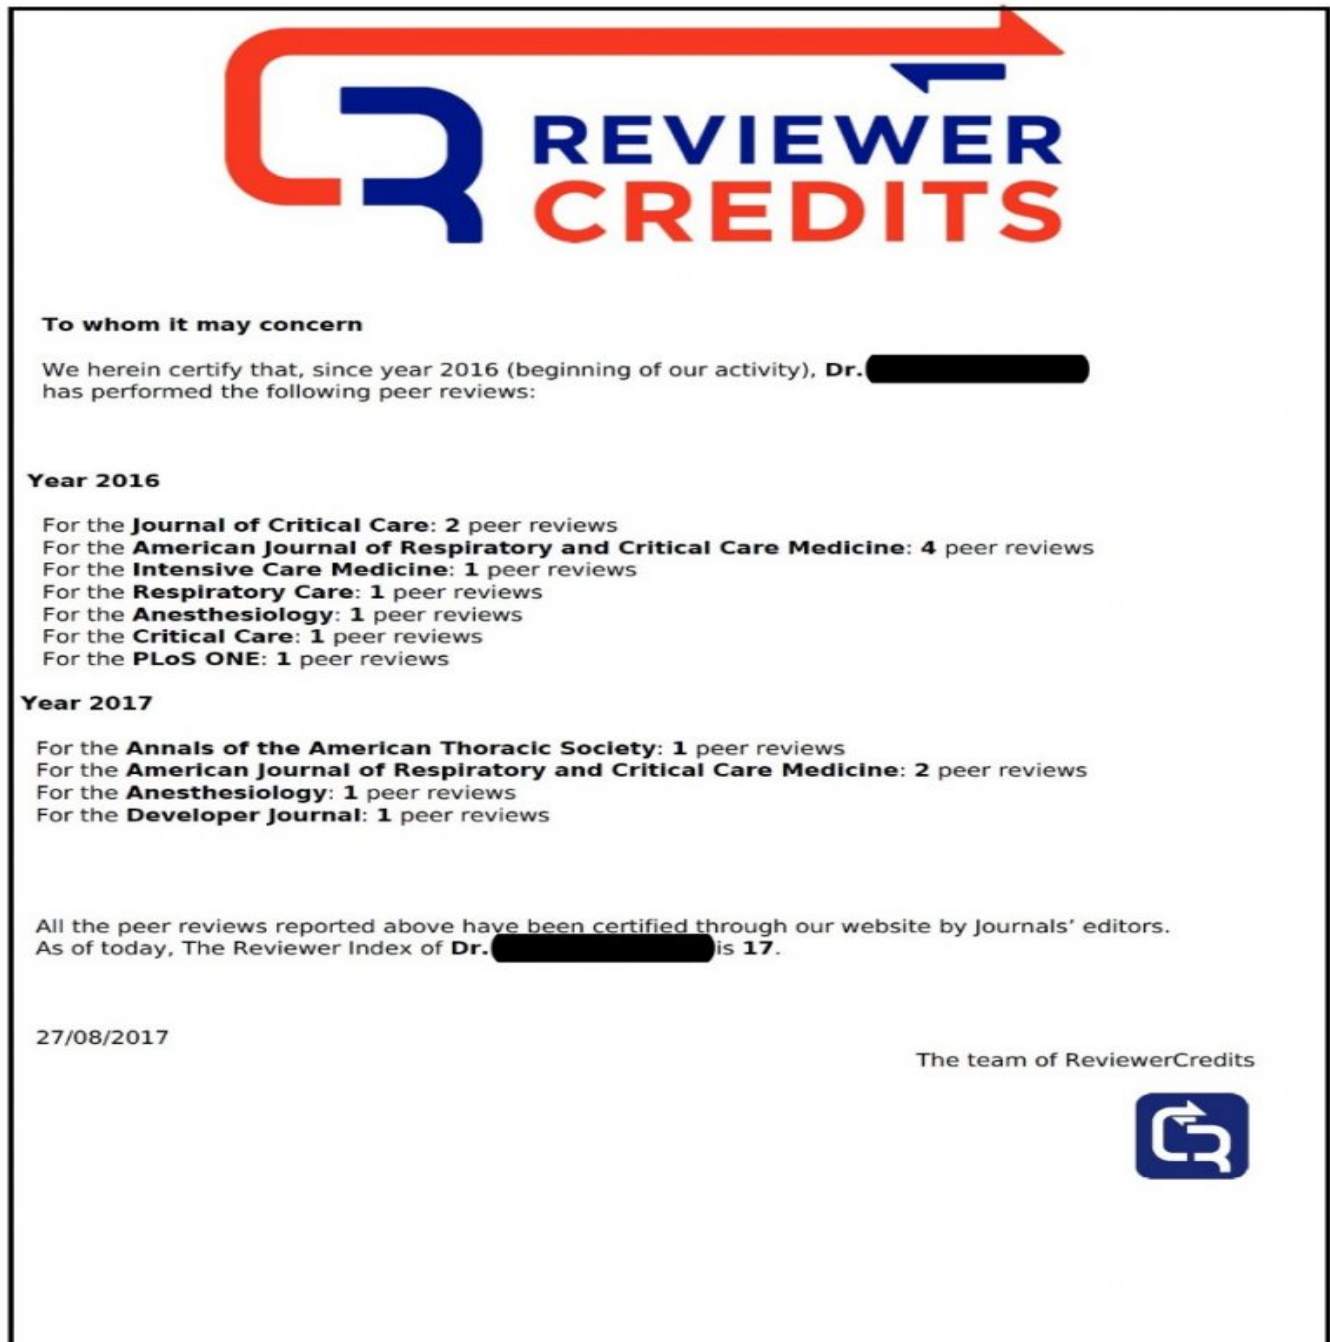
REVIEWER CREDITS

To whom it may concern

We herein certify that, since year 2016 (beginning of our activity), Dr. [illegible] has performed the following peer reviews:

Year 2016

For the Journal of Critical Care: 2 peer reviews
For the American Journal of Respiratory and Critical Care Medicine: 4 peer reviews
For the Intensive Care Medicine: 1 peer reviews
For the Respiratory Care: 1 peer reviews
For the Anesthesiology: 1 peer reviews
For the Critical Care: 1 peer reviews
For the PLoS ONE: 1 peer reviews

Year 2017

For the Annals of the American Thoracic Society: 1 peer reviews
For the American Journal of Respiratory and Critical Care Medicine: 2 peer reviews
For the Anesthesiology: 1 peer reviews
For the Developer Journal: 1 peer reviews

All the peer reviews reported above have been certified through our website by Journals' editors.
As of today, The Reviewer Index of Dr. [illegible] is 17.

27/08/2017

The team of ReviewerCredits